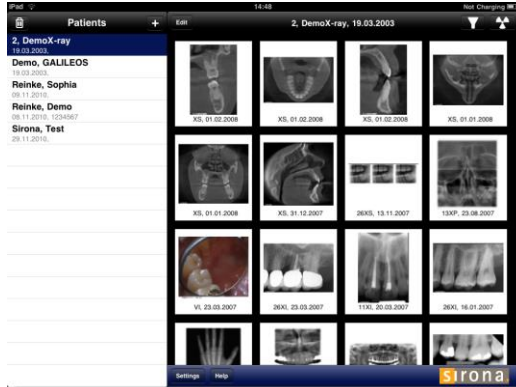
iPad

14:48

Not Charging

Patients

+

2, DemoX-ray
19.03.2003.

Demo, GALILEOS
19.03.2003.

Reinke, Sophia
09.11.2010.

Reinke, Demo
08.11.2010, 1234567

Sirona, Test
29.11.2010.

Edit

2, DemoX-ray, 19.03.2003

XS, 01.02.2008

XS, 01.02.2008

XS, 01.02.2008

XS, 01.01.2008

XS, 01.01.2008

XS, 31.12.2007

26XS, 13.11.2007

13XP, 23.08.2007

VI, 23.03.2007

26XI, 23.03.2007

11XI, 20.03.2007

26XI, 16.01.2007

Settings

Help

sirona